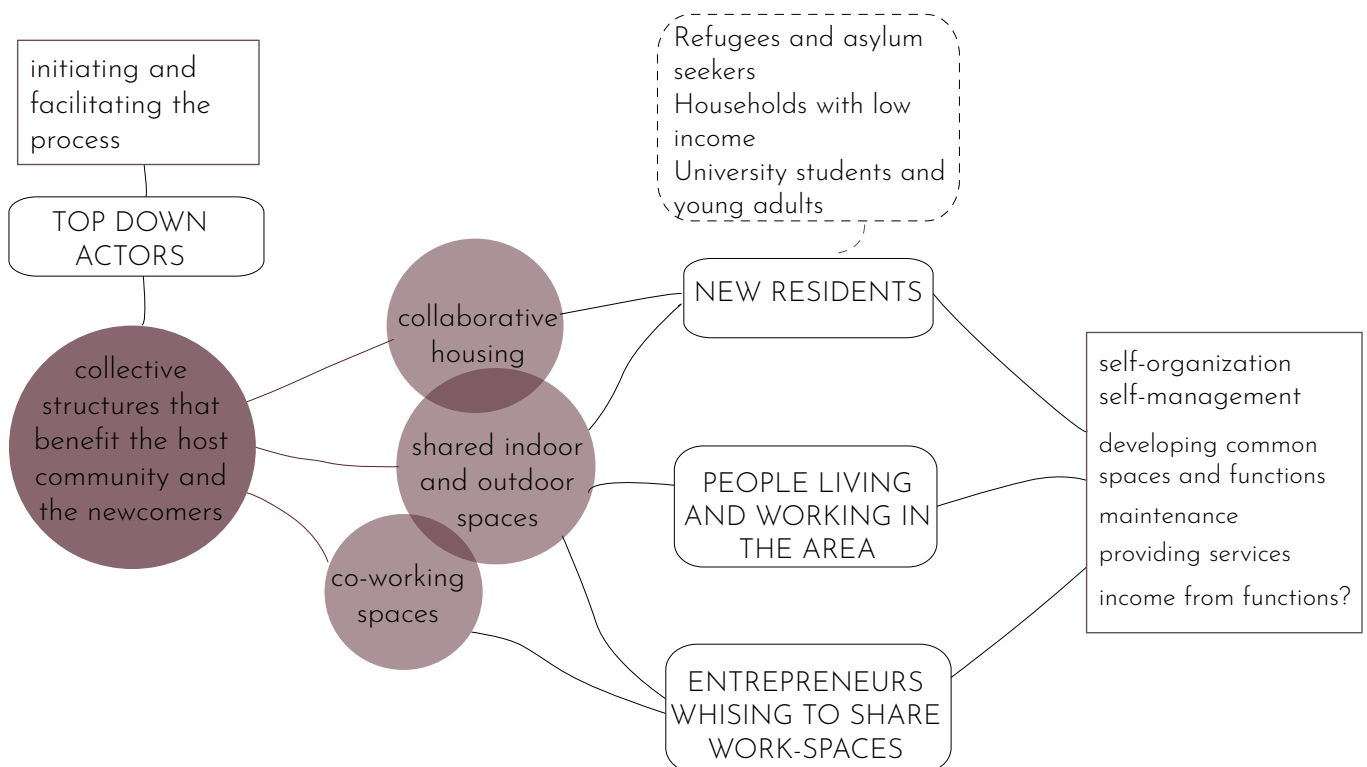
initiating and facilitating the process

TOP DOWN ACTORS

collective structures that benefit the host community and the newcomers

collaborative housing

shared indoor and outdoor spaces

co-working spaces

Refugees and asylum seekers
Households with low income
University students and young adults

NEW RESIDENTS

PEOPLE LIVING AND WORKING IN THE AREA

ENTREPRENEURS WHISING TO SHARE WORK-SPACES

self-organization
self-management
developing common spaces and functions
maintenance
providing services
income from functions?